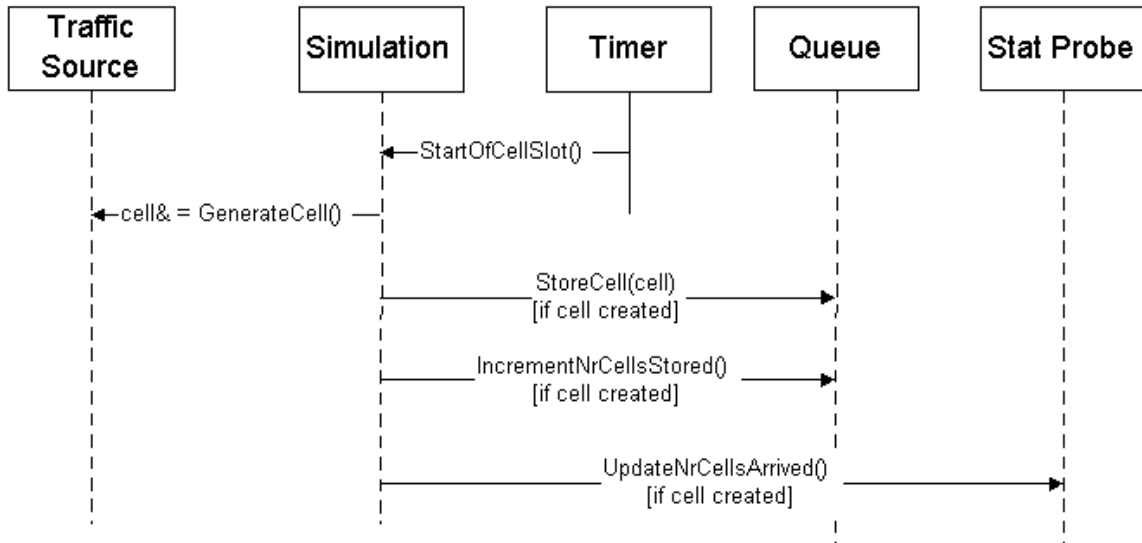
Traffic Source

Simulation

Timer

Queue

Stat Probe

StartOfCellSlot()

cell& = GenerateCell()

StoreCell(cell)
[if cell created]

IncrementNrCellsStored()
[if cell created]

UpdateNrCellsArrived()
[if cell created]